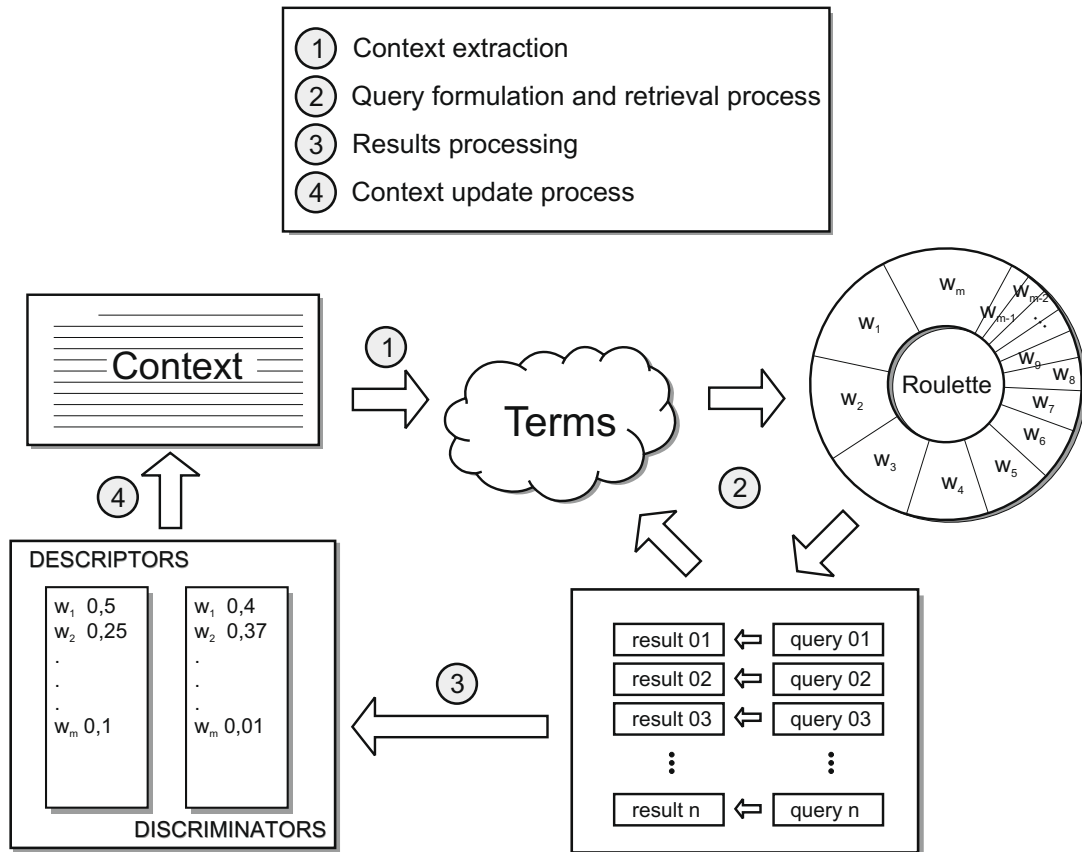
1 Context extraction
2 Query formulation and retrieval process
3 Results processing
4 Context update process

Context

1

Terms

$w_m$ $w_{m-2}$ $w_{m-1}$ . . $w_1$ $w_9$ $w_8$ Roulette $w_2$ $w_7$ $w_6$ $w_3$ $w_4$ $w_5$

2

4

DESCRIPTORS

$w_1$ 0,5
$w_2$ 0,25
.
.
.
$w_m$ 0,1

$w_1$ 0,4
$w_2$ 0,37
.
.
.
$w_m$ 0,01

DISCRIMINATORS

3

result 01 query 01
result 02 query 02
result 03 query 03
result n query n